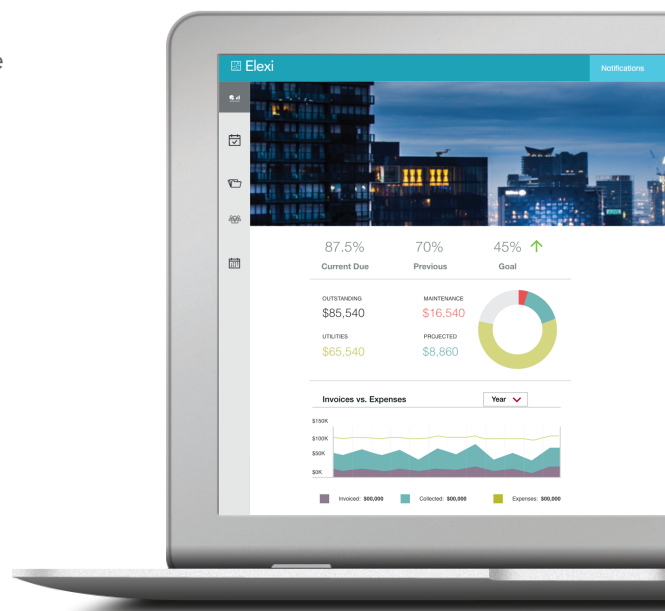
e

Elexi

Notifications

87.5%
Current Due

70%
Previous

45%
Goal

OUTSTANDING
$85,540

MAINTENANCE
$16,540

UTILITIES
$65,540

PROJECTED
$8,860

Invoices vs. Expenses

Year

$150K
$100K
$50K
$0K

Invoiced: $00,000
Collected: $00,000
Expenses: $00,000